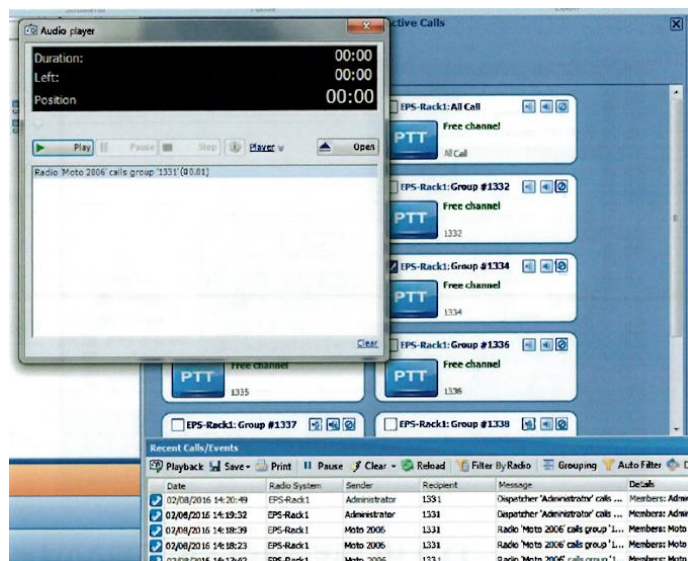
Audio player
Duration: 00:00
Left: 00:00
Position 00:00
Play Pause Stop Player Open
Radio 'Moto 2006' calls group '1331' (00:01)
Clear

ctive Calls

EPS-Rack1: All Call
PTT
Free channel
All Call

EPS-Rack1: Group #1332
PTT
Free channel
1332

EPS-Rack1: Group #1334
PTT
Free channel
1334

EPS-Rack1: Group #1336
PTT
Free channel
1336

PTT
Free channel
1335

EPS-Rack1: Group #1337
EPS-Rack1: Group #1338

Recent Calls/Events
Playback Save Print Pause Clear Reload Filter By Radio Grouping Auto Filter

| Date | Radio System | Sender | Recipient | Message | Details |
|---|---|---|---|---|---|
| 02/08/2016 14:20:49 | EPS-Rack1 | Administrator | 1331 | Dispatcher 'Administrator' calls ... | Members: Adm |
| 02/08/2016 14:19:32 | EPS-Rack1 | Administrator | 1331 | Dispatcher 'Administrator' calls ... | Members: Adm |
| 02/08/2016 14:18:39 | EPS-Rack1 | Moto 2006 | 1331 | Radio 'Moto 2006' calls group '1... | Members: Moto |
| 02/08/2016 14:18:23 | EPS-Rack1 | Moto 2006 | 1331 | Radio 'Moto 2006' calls group '1... | Members: Moto |
| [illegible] | EPS-Rack1 | Moto 2006 | 1331 | Radio 'Moto 2006' calls group '1... | Members: Moto |